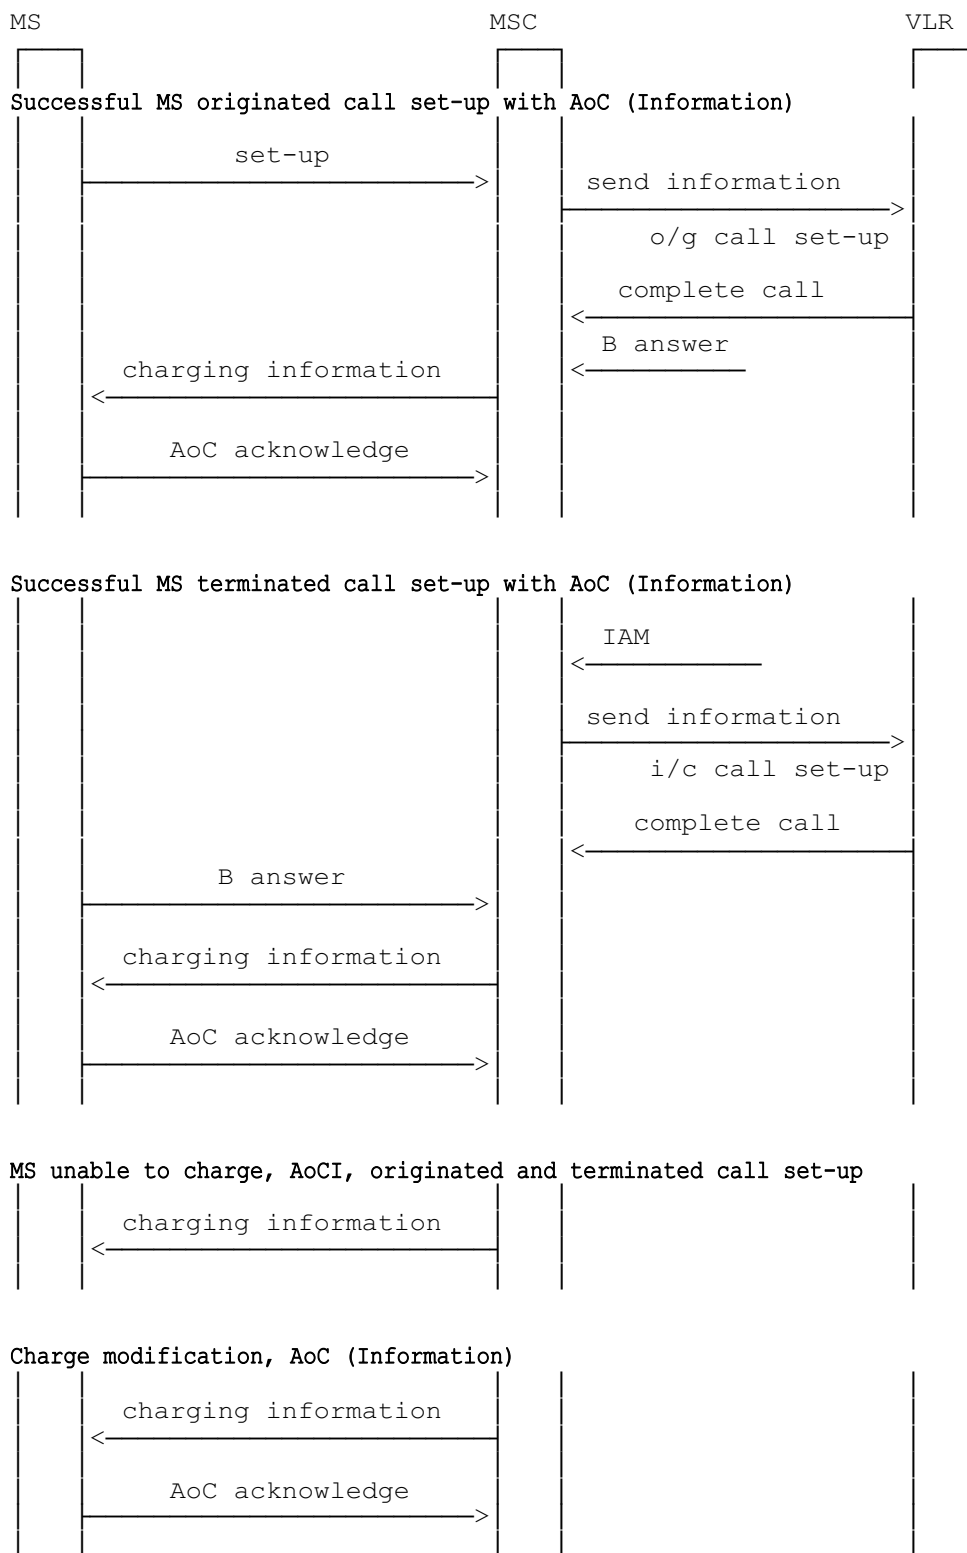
MS MSC VLR

Successful MS originated call set-up with AoC (Information)

set-up

send information

o/g call set-up

complete call

B answer

charging information

AoC acknowledge

Successful MS terminated call set-up with AoC (Information)

IAM

send information

i/c call set-up

complete call

B answer

charging information

AoC acknowledge

MS unable to charge, AoCI, originated and terminated call set-up

charging information

Charge modification, AoC (Information)

charging information

AoC acknowledge